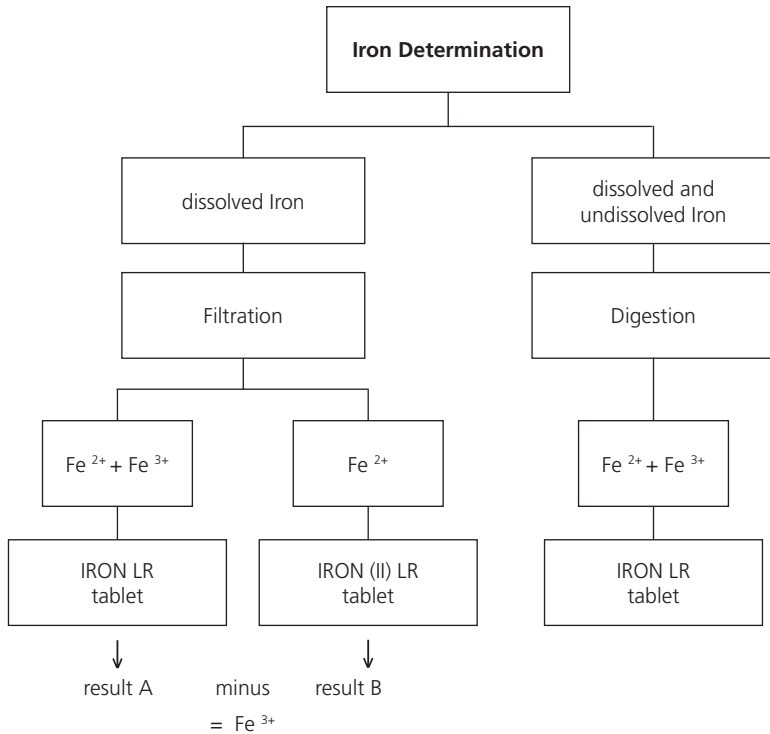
**Iron Determination**

dissolved Iron

Filtration

$Fe^{2+} + Fe^{3+}$

IRON LR tablet

$Fe^{2+}$

IRON (II) LR tablet

dissolved and undissolved Iron

Digestion

$Fe^{2+} + Fe^{3+}$

IRON LR tablet

result A minus result B

$= Fe^{3+}$